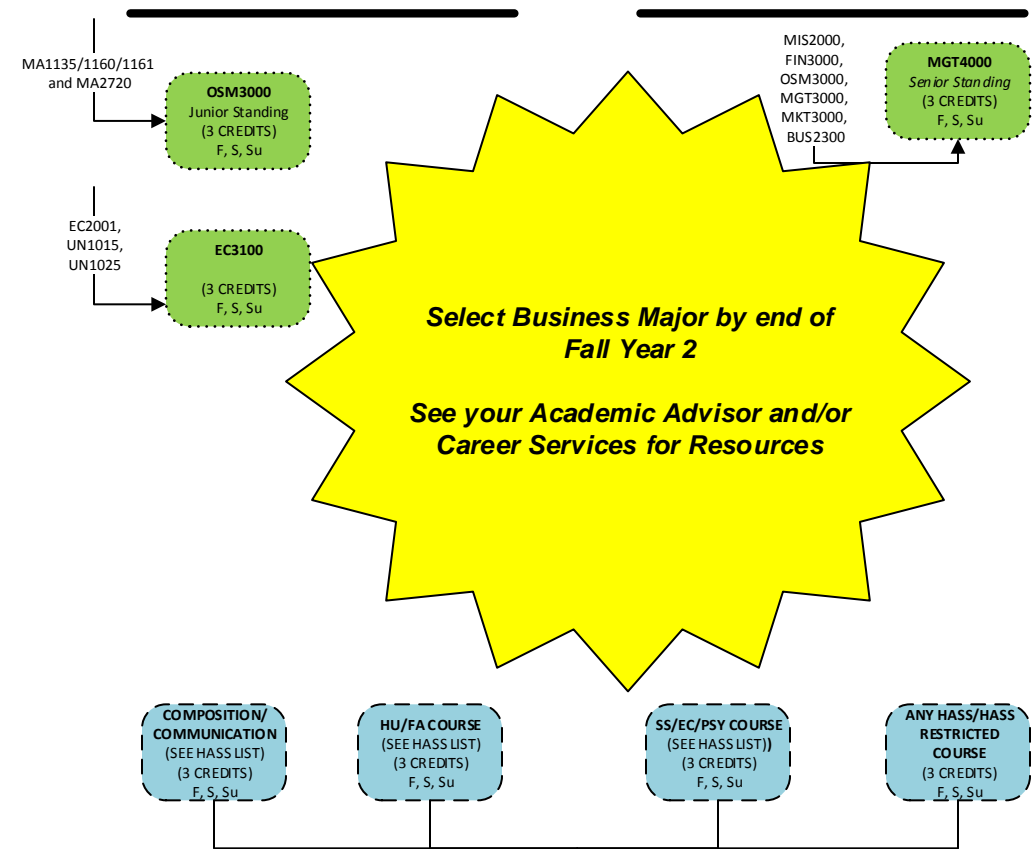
MA1135/1160/1161 and MA2720

OSM3000
Junior Standing
(3 CREDITS)
F, S, Su

EC2001,
UN1015,
UN1025

EC3100

(3 CREDITS)
F, S, Su

MIS2000,
FIN3000,
OSM3000,
MGT3000,
MKT3000,
BUS2300

MGT4000
Senior Standing
(3 CREDITS)
F, S, Su

Select Business Major by end of Fall Year 2

See your Academic Advisor and/or Career Services for Resources

COMPOSITION/ COMMUNICATION
(SEE HASS LIST)
(3 CREDITS)
F, S, Su

HU/FA COURSE
(SEE HASS LIST)
(3 CREDITS)
F, S, Su

SS/EC/PSY COURSE
(SEE HASS LIST))
(3 CREDITS)
F, S, Su

ANY HASS/HASS RESTRICTED COURSE
(3 CREDITS)
F, S, Su